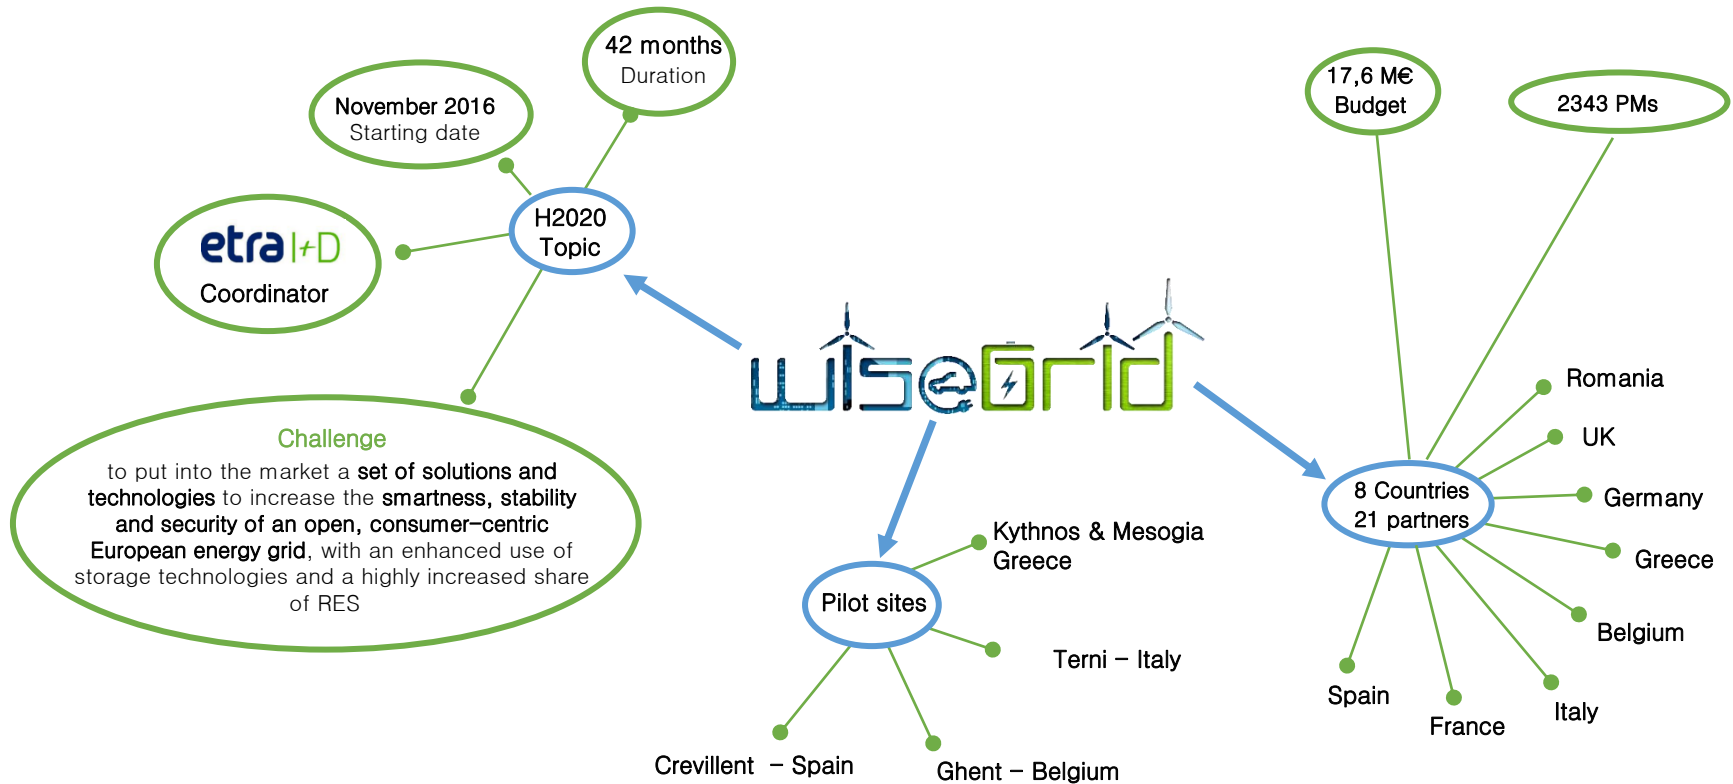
42 months
Duration

November 2016
Starting date

etra I+D
Coordinator

H2020
Topic

17,6 M€
Budget

2343 PMs

wiseGrid

Challenge
to put into the market a set of solutions and technologies to increase the smartness, stability and security of an open, consumer-centric European energy grid, with an enhanced use of storage technologies and a highly increased share of RES

Pilot sites

Kythnos & Mesogia
Greece

Terni – Italy

Crevillent – Spain

Ghent – Belgium

8 Countries
21 partners

Romania

UK

Germany

Greece

Belgium

Italy

France

Spain